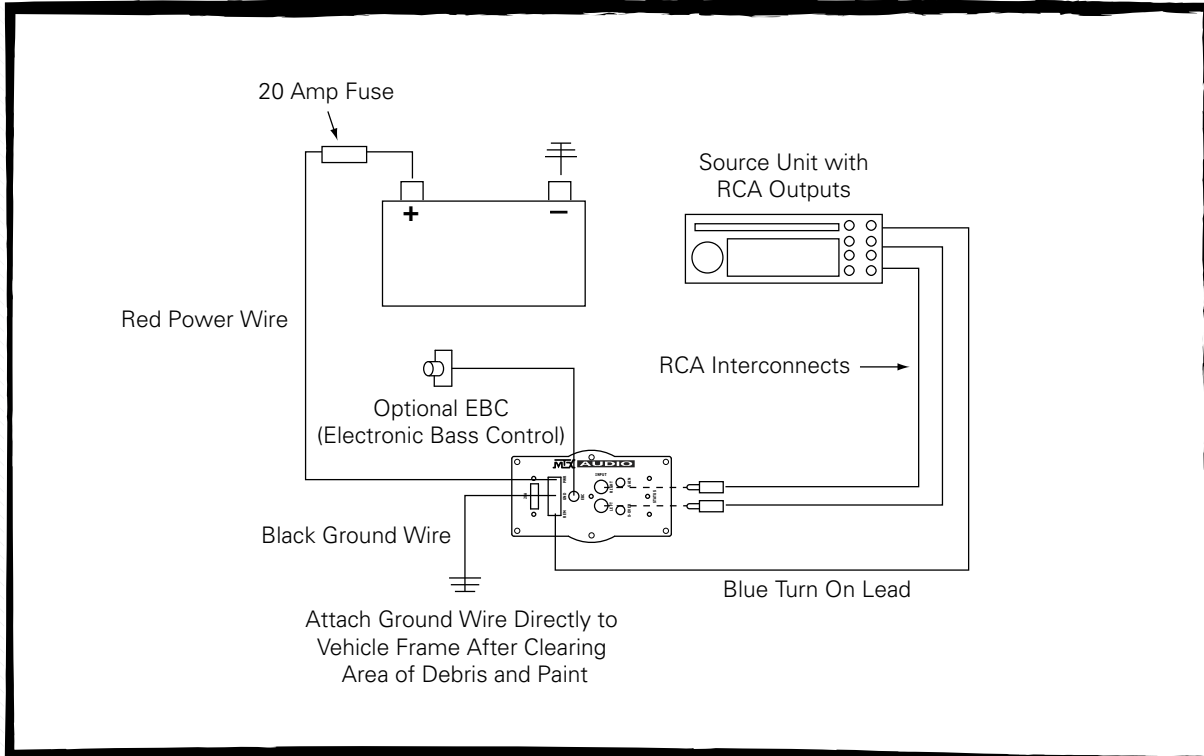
20 Amp Fuse

+

−

Source Unit with RCA Outputs

Red Power Wire

RCA Interconnects

Optional EBC (Electronic Bass Control)

MTX AUDIO

Black Ground Wire

Blue Turn On Lead

Attach Ground Wire Directly to Vehicle Frame After Clearing Area of Debris and Paint